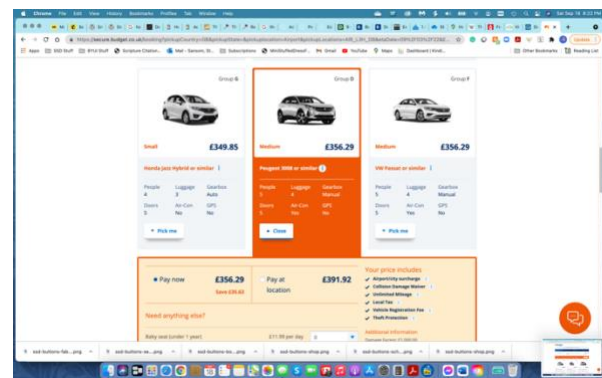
Chrome File Edit View History Bookmarks Profiles Tab Window Help

Sat Sep 18 8:22 PM

https://secure.budget.co.uk/booking/

Apps SSD Stuff BYUI Stuff Scripture Citation... Mail Gmail YouTube Maps Dashboard

Other Bookmarks Reading List

Group E

Small £349.85

Honda Jazz Hybrid or similar

| People | Luggage | Gearbox |
|---|---|---|
| 4 | 2 | Auto |
| Doors | Air-Con | GPS |
| 5 | No | No |

Pick me

Group D

Medium £356.29

Peugeot 3008 or similar

| People | Luggage | Gearbox |
|---|---|---|
| 5 | 4 | Manual |
| Doors | Air-Con | GPS |
| 5 | Yes | No |

Close

Group F

Medium £356.29

VW Passat or similar

| People | Luggage | Gearbox |
|---|---|---|
| 5 | 4 | Manual |
| Doors | Air-Con | GPS |
| 5 | Yes | No |

Pick me

Pay now £356.29
Save £35.63

Pay at location £391.92

Your price includes
Airport/city surcharge
Collision Damage Waiver
Unlimited Mileage
Local Tax
Vehicle Registration Fee
Theft Protection

Need anything else?

Baby seat (under 1 year) £11.99 per day 0

Additional Information

ssd-buttons-fab....png ssd-buttons-bo....png ssd-buttons-bo....png ssd-buttons-shop.png ssd-buttons-sch....png ssd-buttons-shop.png

Show All